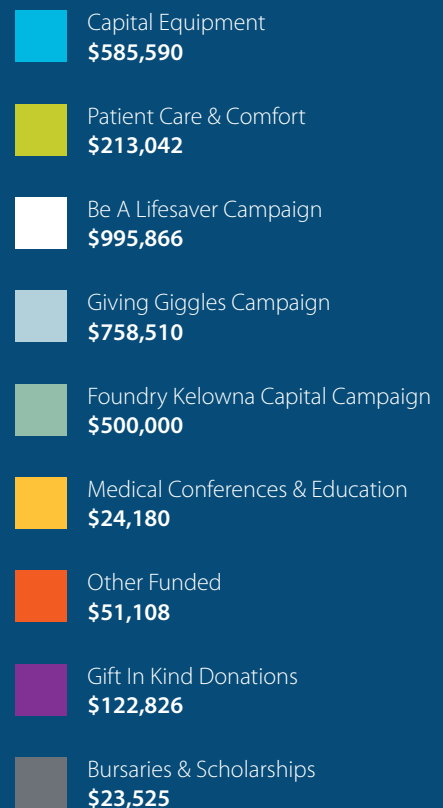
Capital Equipment
$585,590

Patient Care & Comfort
$213,042

Be A Lifesaver Campaign
$995,866

Giving Giggles Campaign
$758,510

Foundry Kelowna Capital Campaign
$500,000

Medical Conferences & Education
$24,180

Other Funded
$51,108

Gift In Kind Donations
$122,826

Bursaries & Scholarships
$23,525